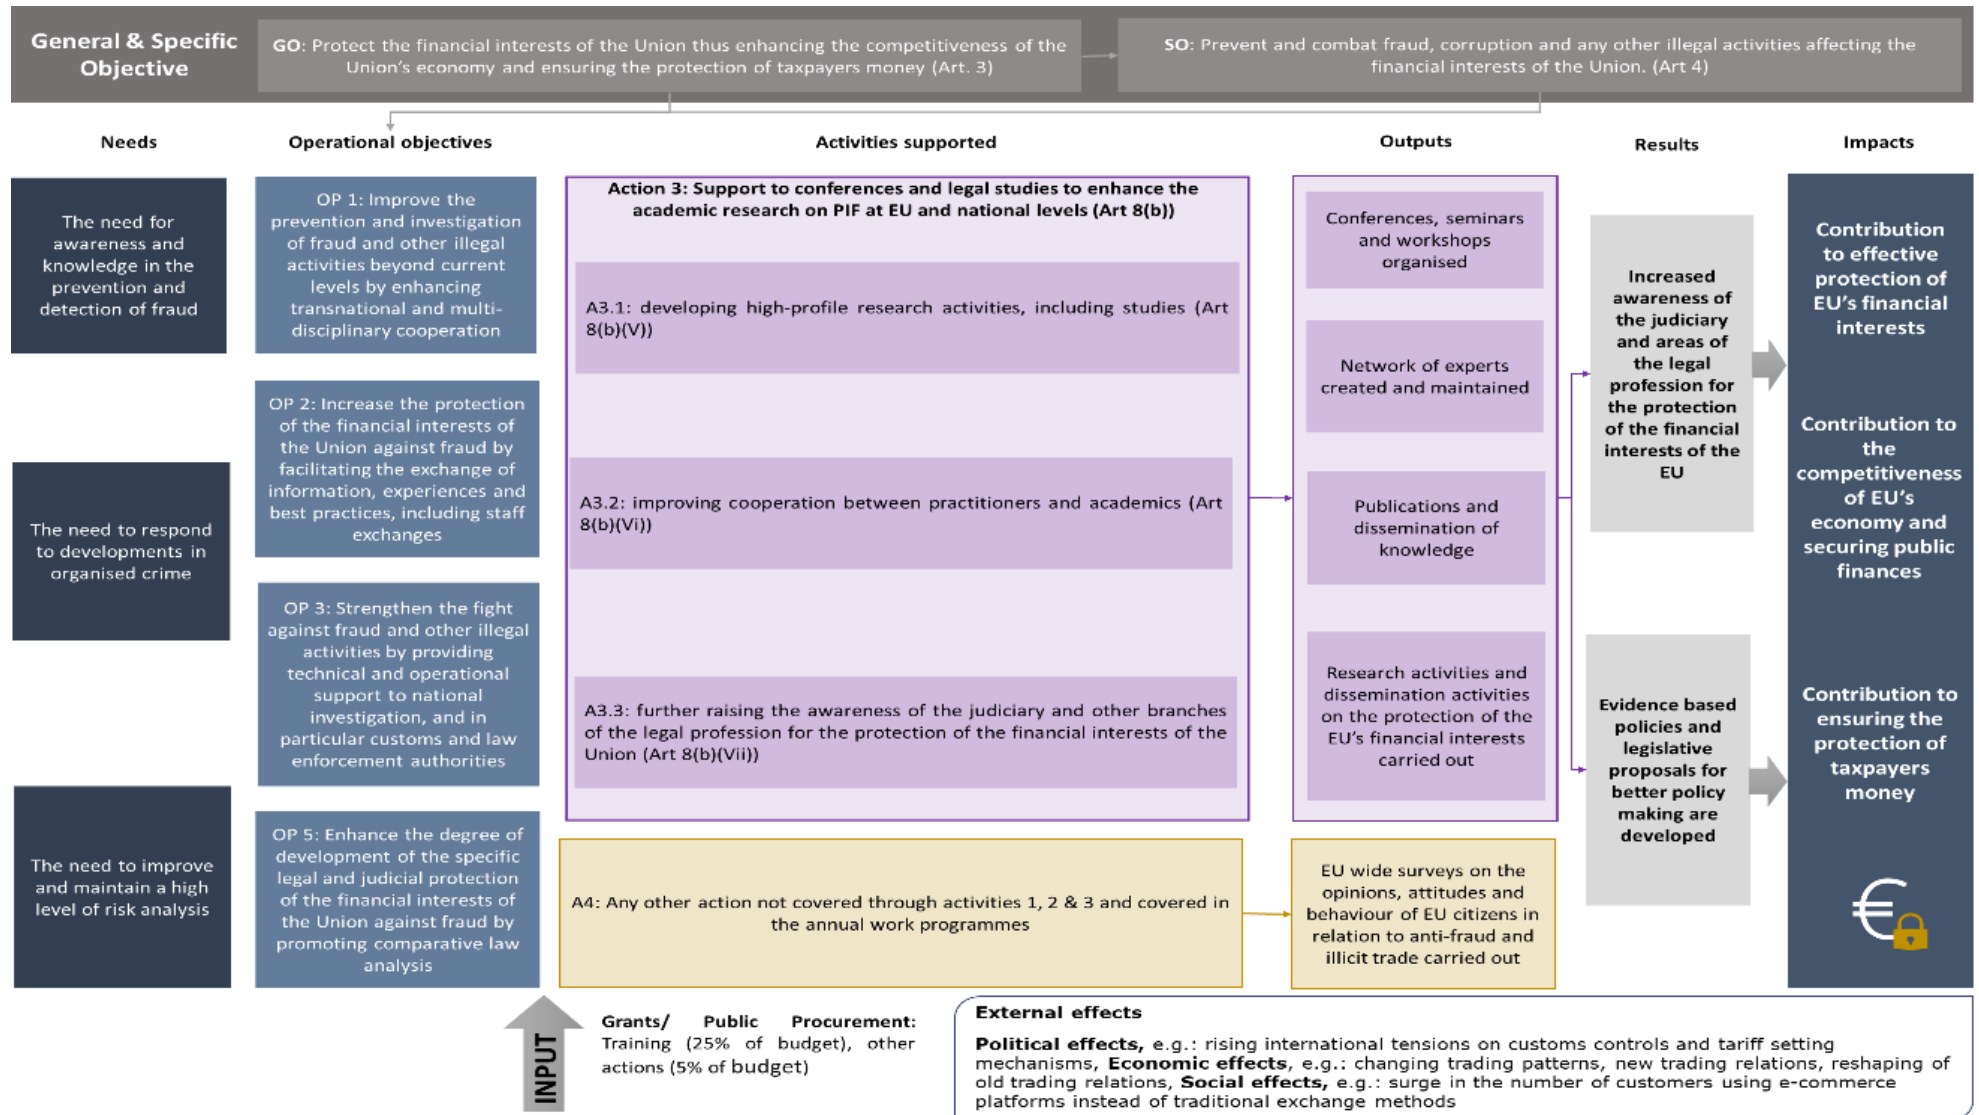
General & Specific Objective

GO: Protect the financial interests of the Union thus enhancing the competitiveness of the Union's economy and ensuring the protection of taxpayers money (Art. 3)

SO: Prevent and combat fraud, corruption and any other illegal activities affecting the financial interests of the Union. (Art 4)

Needs

Operational objectives

Activities supported

Outputs

Results

Impacts

The need for awareness and knowledge in the prevention and detection of fraud

The need to respond to developments in organised crime

The need to improve and maintain a high level of risk analysis

OP 1: Improve the prevention and investigation of fraud and other illegal activities beyond current levels by enhancing transnational and multi-disciplinary cooperation

OP 2: Increase the protection of the financial interests of the Union against fraud by facilitating the exchange of information, experiences and best practices, including staff exchanges

OP 3: Strengthen the fight against fraud and other illegal activities by providing technical and operational support to national investigation, and in particular customs and law enforcement authorities

OP 5: Enhance the degree of development of the specific legal and judicial protection of the financial interests of the Union against fraud by promoting comparative law analysis

Action 3: Support to conferences and legal studies to enhance the academic research on PIF at EU and national levels (Art 8(b))

A3.1: developing high-profile research activities, including studies (Art 8(b)(V))

A3.2: improving cooperation between practitioners and academics (Art 8(b)(Vi))

A3.3: further raising the awareness of the judiciary and other branches of the legal profession for the protection of the financial interests of the Union (Art 8(b)(Vii))

A4: Any other action not covered through activities 1, 2 & 3 and covered in the annual work programmes

Conferences, seminars and workshops organised

Network of experts created and maintained

Publications and dissemination of knowledge

Research activities and dissemination activities on the protection of the EU's financial interests carried out

EU wide surveys on the opinions, attitudes and behaviour of EU citizens in relation to anti-fraud and illicit trade carried out

Increased awareness of the judiciary and areas of the legal profession for the protection of the financial interests of the EU

Evidence based policies and legislative proposals for better policy making are developed

Contribution to effective protection of EU's financial interests

Contribution to the competitiveness of EU's economy and securing public finances

Contribution to ensuring the protection of taxpayers money

INPUT

Grants/ Public Procurement: Training (25% of budget), other actions (5% of budget)

External effects

Political effects, e.g.: rising international tensions on customs controls and tariff setting mechanisms, Economic effects, e.g.: changing trading patterns, new trading relations, reshaping of old trading relations, Social effects, e.g.: surge in the number of customers using e-commerce platforms instead of traditional exchange methods